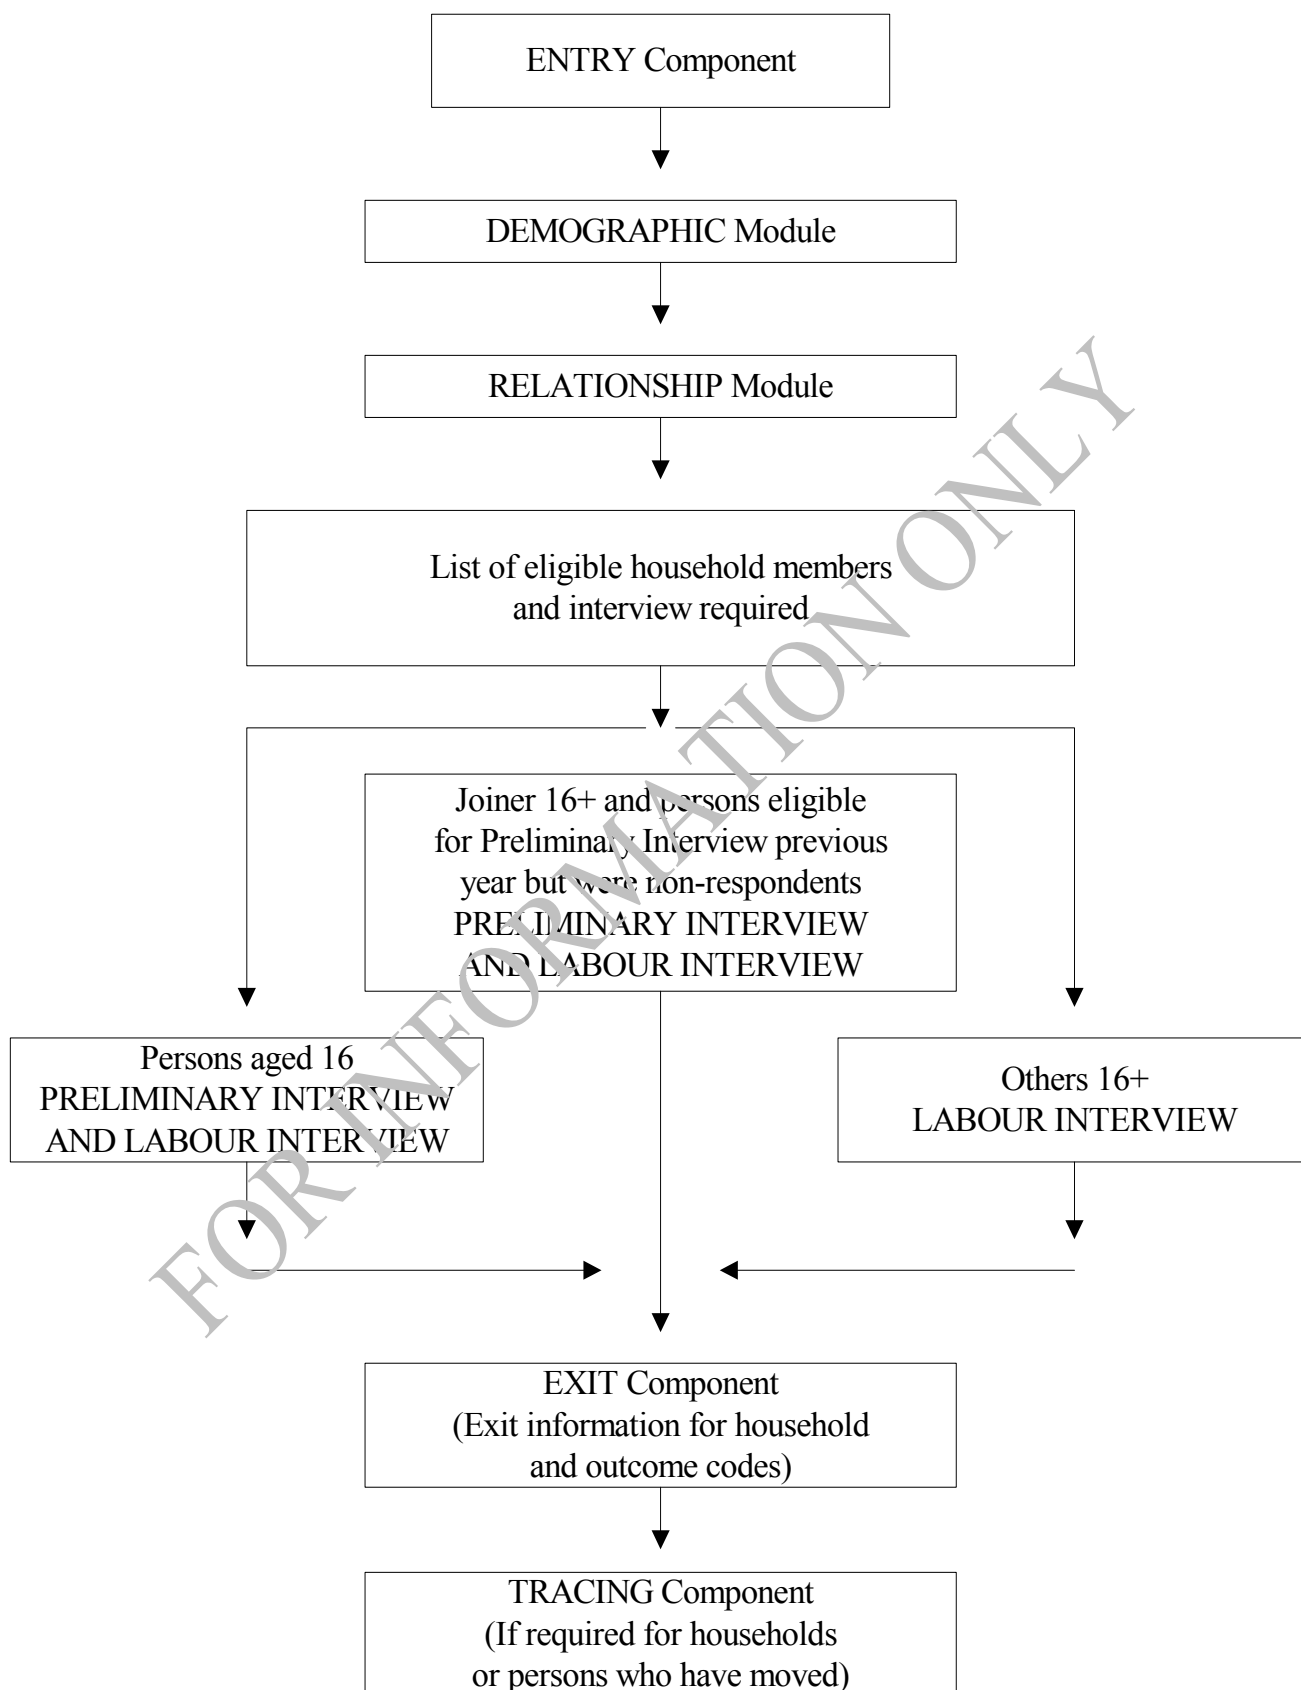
ENTRY Component

DEMOGRAPHIC Module

RELATIONSHIP Module

List of eligible household members and interview required

Joiner 16+ and persons eligible for Preliminary Interview previous year but were non-respondents PRELIMINARY INTERVIEW AND LABOUR INTERVIEW

Persons aged 16 PRELIMINARY INTERVIEW AND LABOUR INTERVIEW

Others 16+ LABOUR INTERVIEW

EXIT Component (Exit information for household and outcome codes)

TRACING Component (If required for households or persons who have moved)

FOR INFORMATION ONLY